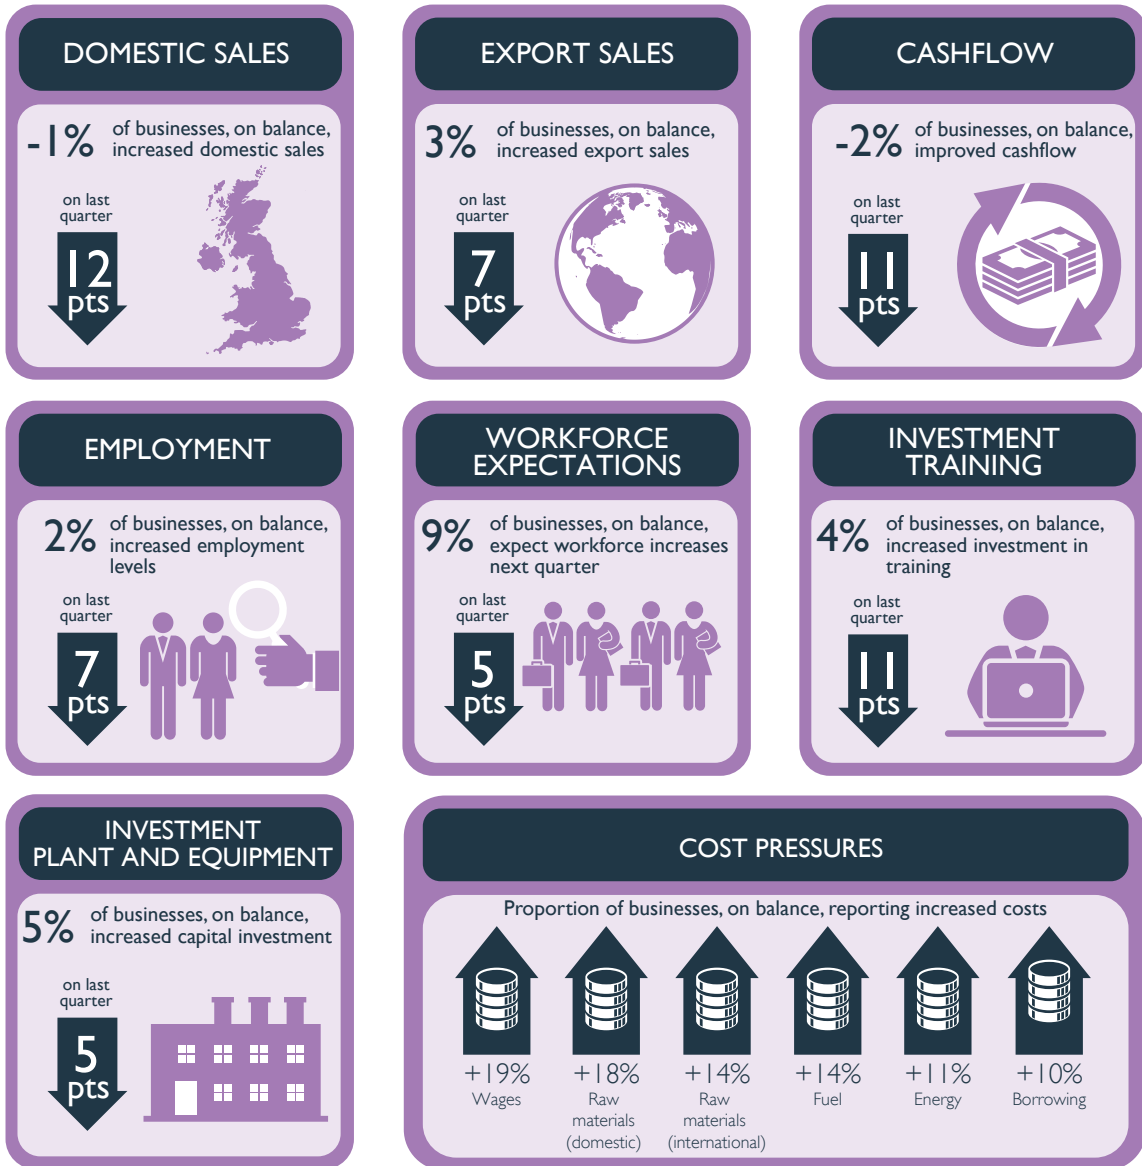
DOMESTIC SALES

-1% of businesses, on balance, increased domestic sales

on last quarter

12 pts

EXPORT SALES

3% of businesses, on balance, increased export sales

on last quarter

7 pts

CASHFLOW

-2% of businesses, on balance, improved cashflow

on last quarter

11 pts

EMPLOYMENT

2% of businesses, on balance, increased employment levels

on last quarter

7 pts

WORKFORCE EXPECTATIONS

9% of businesses, on balance, expect workforce increases next quarter

on last quarter

5 pts

INVESTMENT TRAINING

4% of businesses, on balance, increased investment in training

on last quarter

11 pts

INVESTMENT PLANT AND EQUIPMENT

5% of businesses, on balance, increased capital investment

on last quarter

5 pts

COST PRESSURES

Proportion of businesses, on balance, reporting increased costs

+19% Wages

+18% Raw materials (domestic)

+14% Raw materials (international)

+14% Fuel

+11% Energy

+10% Borrowing